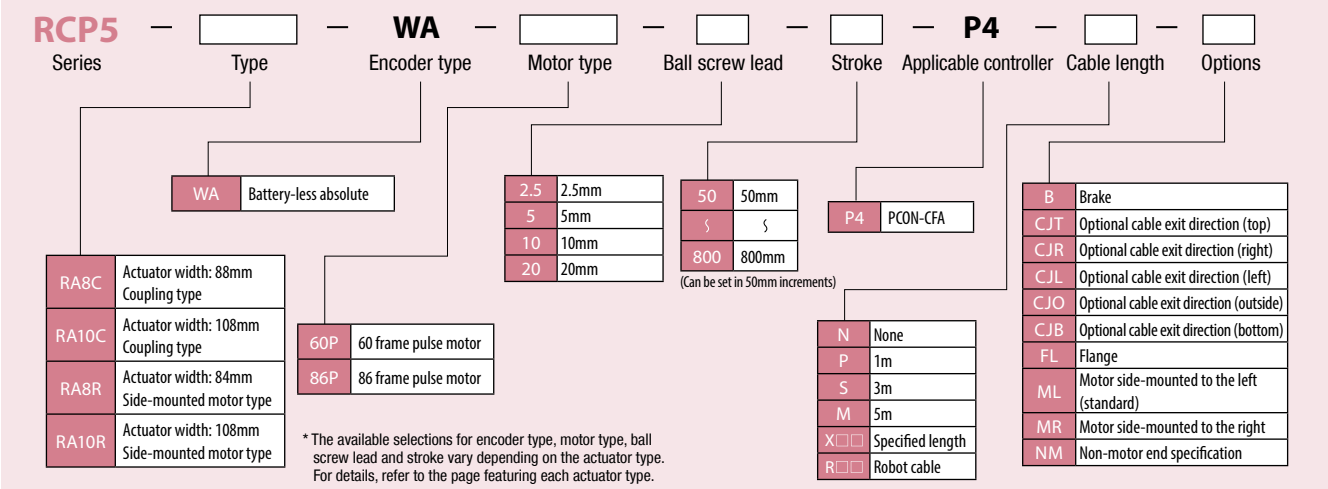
RCP5 — [ ] — WA — [ ] — [ ] — [ ] — P4 — [ ] — [ ]

Series　Type　Encoder type　Motor type　Ball screw lead　Stroke　Applicable controller　Cable length　Options

| | |
|---|---|
| WA | Battery-less absolute |

| | |
|---|---|
| RA8C | Actuator width: 88mm Coupling type |
| RA10C | Actuator width: 108mm Coupling type |
| RA8R | Actuator width: 84mm Side-mounted motor type |
| RA10R | Actuator width: 108mm Side-mounted motor type |

| | |
|---|---|
| 60P | 60 frame pulse motor |
| 86P | 86 frame pulse motor |

| | |
|---|---|
| 2.5 | 2.5mm |
| 5 | 5mm |
| 10 | 10mm |
| 20 | 20mm |

| | |
|---|---|
| 50 | 50mm |
| ⁓ | ⁓ |
| 800 | 800mm |

(Can be set in 50mm increments)

| | |
|---|---|
| P4 | PCON-CFA |

| | |
|---|---|
| N | None |
| P | 1m |
| S | 3m |
| M | 5m |
| X□□ | Specified length |
| R□□ | Robot cable |

| | |
|---|---|
| B | Brake |
| CJT | Optional cable exit direction (top) |
| CJR | Optional cable exit direction (right) |
| CJL | Optional cable exit direction (left) |
| CJO | Optional cable exit direction (outside) |
| CJB | Optional cable exit direction (bottom) |
| FL | Flange |
| ML | Motor side-mounted to the left (standard) |
| MR | Motor side-mounted to the right |
| NM | Non-motor end specification |

* The available selections for encoder type, motor type, ball screw lead and stroke vary depending on the actuator type. For details, refer to the page featuring each actuator type.